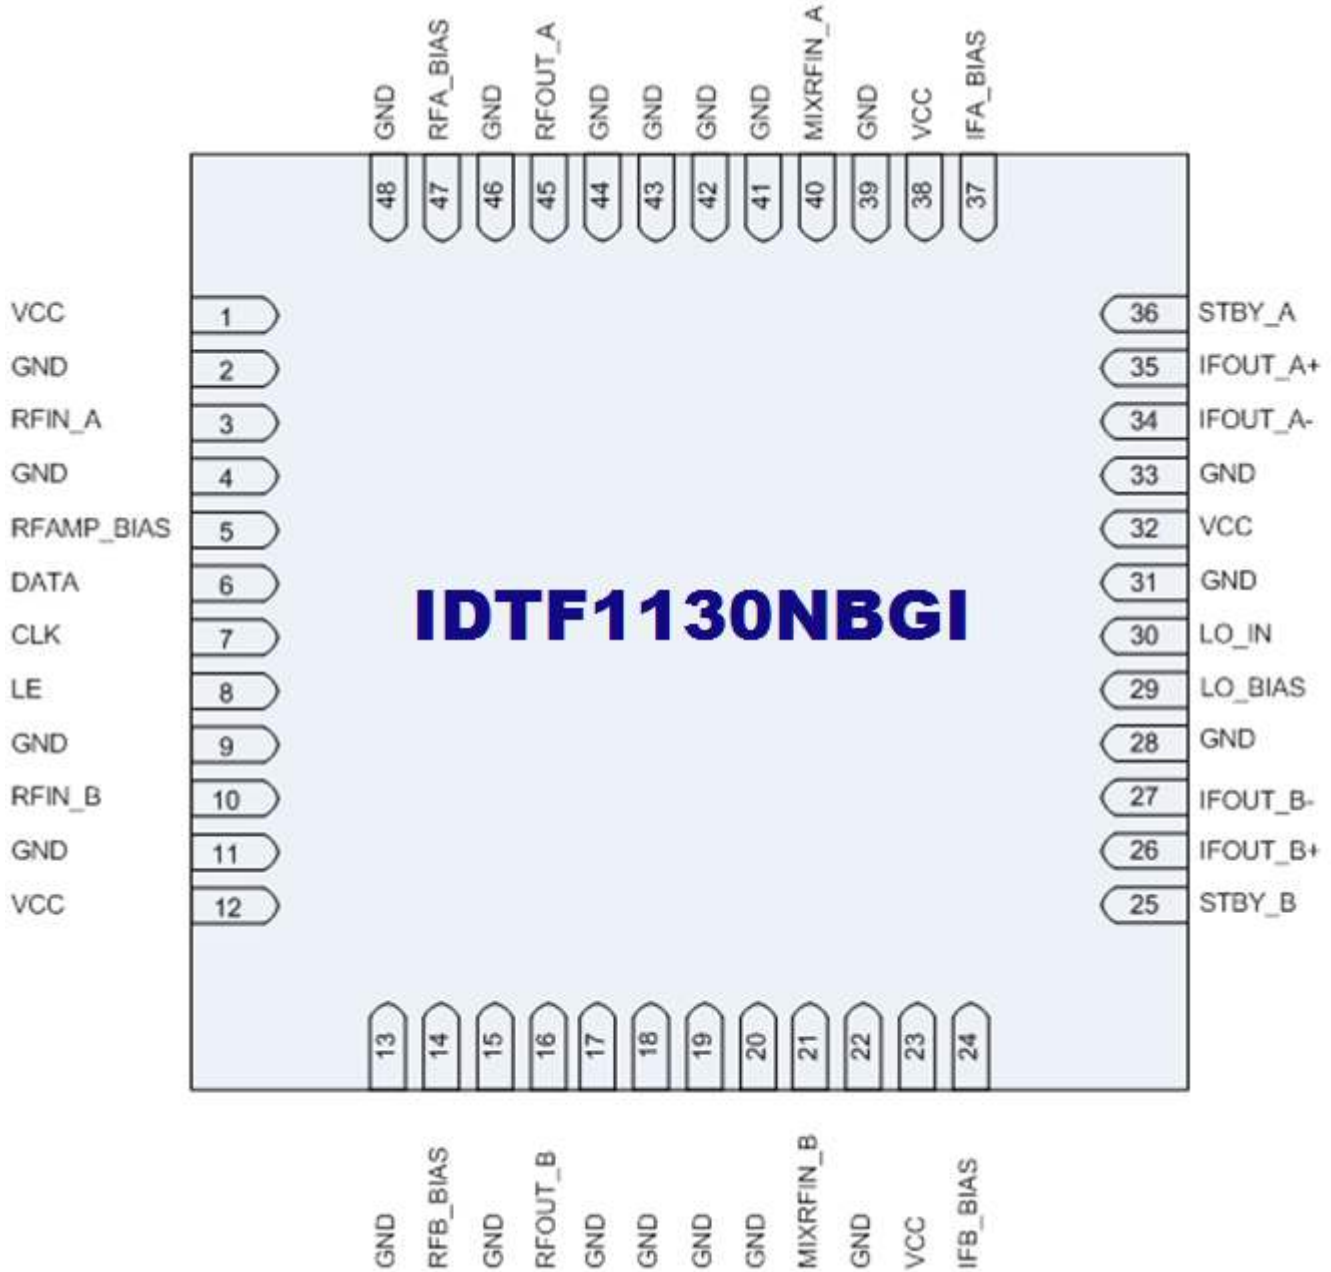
GND RFA_BIAS GND RFOUT_A GND GND GND GND MIXRFIN_A GND VCC IFA_BIAS

48 47 46 45 44 43 42 41 40 39 38 37

VCC 1
GND 2
RFIN_A 3
GND 4
RFAMP_BIAS 5
DATA 6
CLK 7
LE 8
GND 9
RFIN_B 10
GND 11
VCC 12

IDTF1130NBGI

36 STBY_A
35 IFOUT_A+
34 IFOUT_A-
33 GND
32 VCC
31 GND
30 LO_IN
29 LO_BIAS
28 GND
27 IFOUT_B-
26 IFOUT_B+
25 STBY_B

13 14 15 16 17 18 19 20 21 22 23 24

GND RFB_BIAS GND RFOUT_B GND GND GND GND MIXRFIN_B GND VCC IFB_BIAS